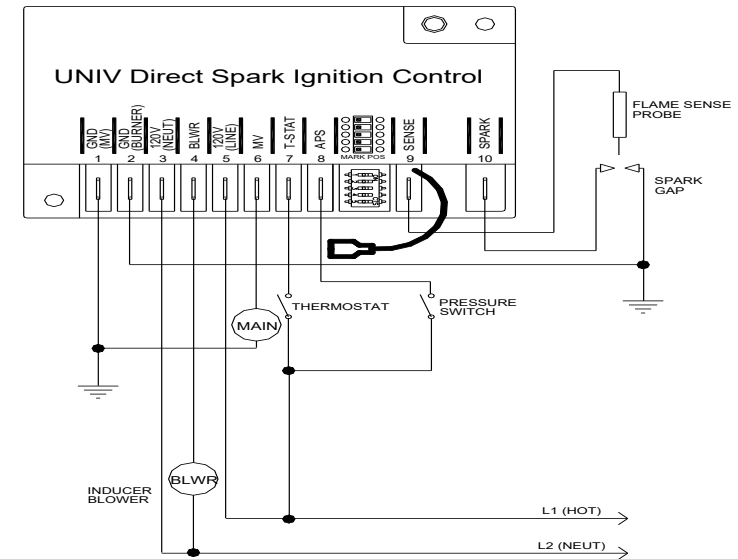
UNIV Direct Spark Ignition Control

GND (MV) 1
GND (BURNER) 2
120V (NEUT) 3
BLWR 4
120V (LINE) 5
MV 6
T-STAT 7
APS 8
MARK POS
SENSE 9
SPARK 10

FLAME SENSE PROBE

SPARK GAP

THERMOSTAT

PRESSURE SWITCH

MAIN

BLWR

INDUCER BLOWER

L1 (HOT)

L2 (NEUT)